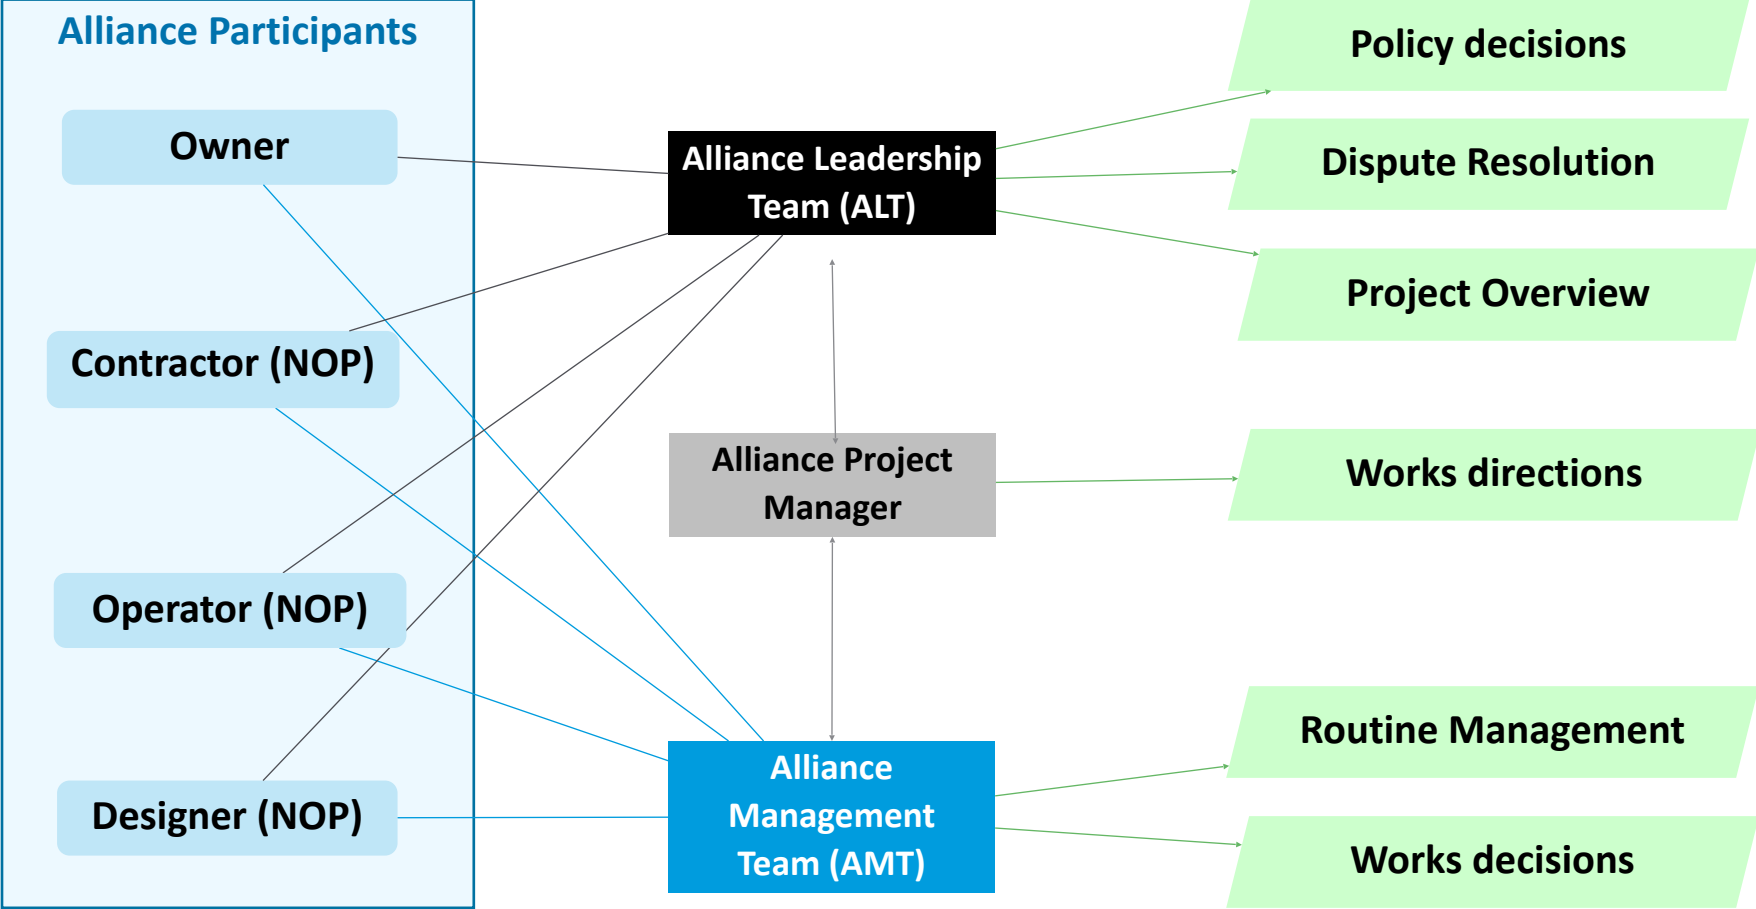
Alliance Participants

Owner

Contractor (NOP)

Operator (NOP)

Designer (NOP)

Alliance Leadership Team (ALT)

Alliance Project Manager

Alliance Management Team (AMT)

Policy decisions

Dispute Resolution

Project Overview

Works directions

Routine Management

Works decisions